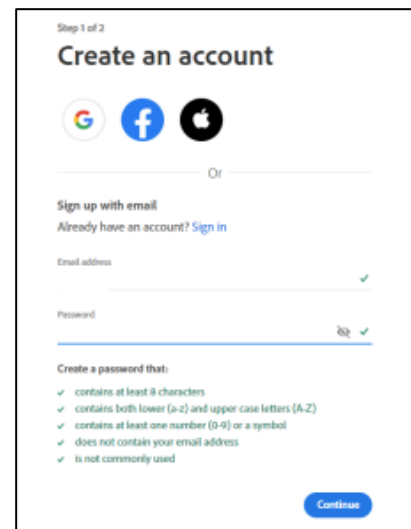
Step 1 of 2

Create an account

G

Or

Sign up with email

Already have an account? Sign in

Email address

Password

Create a password that:

contains at least 8 characters

contains both lower (a-z) and upper case letters (A-Z)

contains at least one number (0-9) or a symbol

does not contain your email address

is not commonly used

Continue